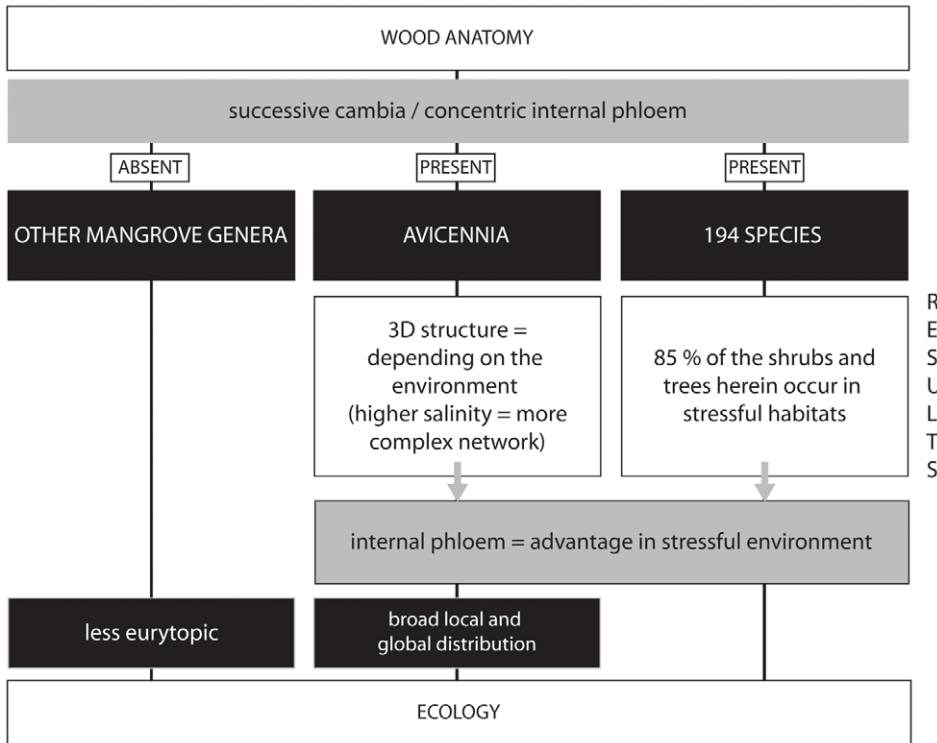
WOOD ANATOMY

successive cambia / concentric internal phloem

ABSENT

PRESENT

PRESENT

OTHER MANGROVE GENERA

AVICENNIA

194 SPECIES

3D structure = depending on the environment (higher salinity = more complex network)

85 % of the shrubs and trees herein occur in stressful habitats

R
E
S
U
L
T
S

internal phloem = advantage in stressful environment

less eurytopic

broad local and global distribution

ECOLOGY